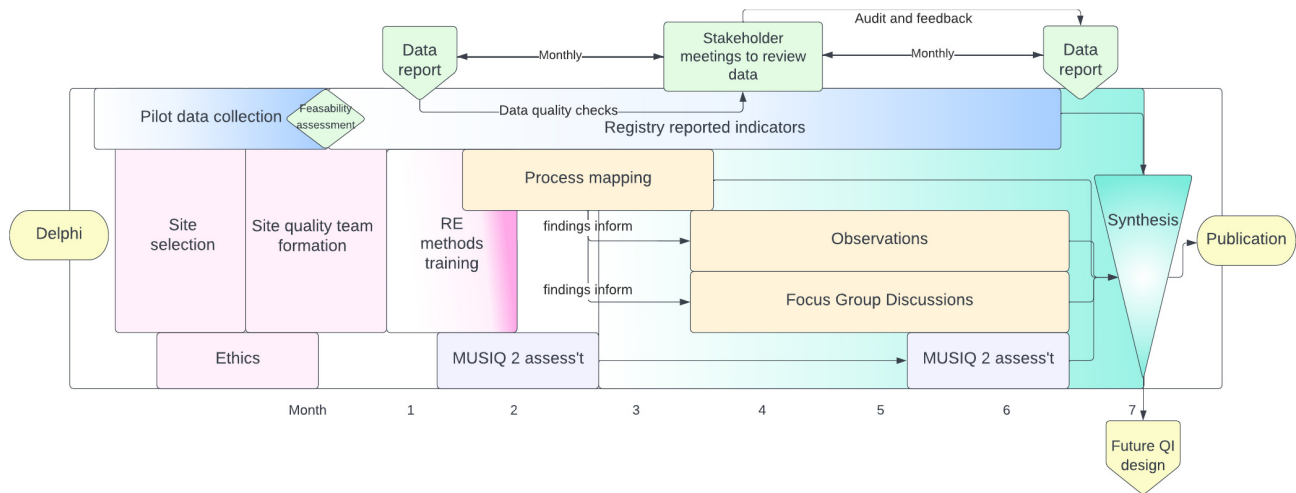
Audit and feedback

Data report

Monthly

Stakeholder meetings to review data

Monthly

Data report

Data quality checks

Pilot data collection

Feasability assessment

Registry reported indicators

Delphi

Site selection

Site quality team formation

RE methods training

Process mapping

findings inform

Observations

findings inform

Focus Group Discussions

Synthesis

Publication

Ethics

MUSIQ 2 assess't

MUSIQ 2 assess't

Month 1 2 3 4 5 6 7

Future QI design